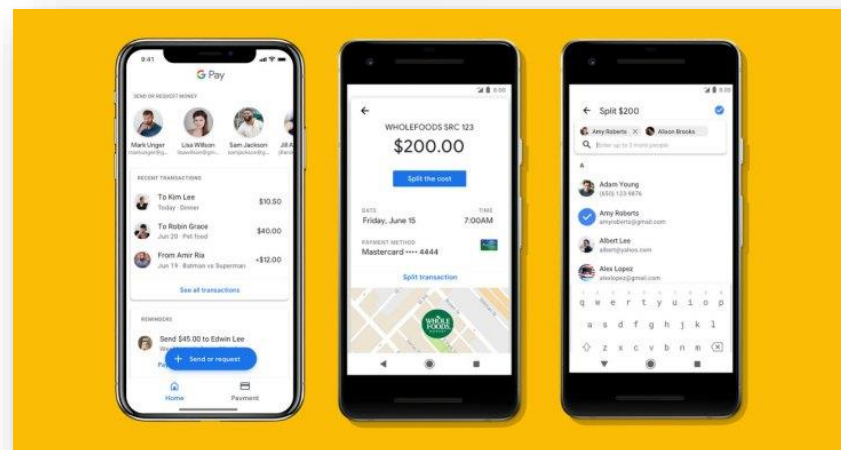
9:41

G Pay

SEND OR REQUEST MONEY

Mark Unger
Lisa Wilson
Sam Jackson
Jill A

RECENT TRANSACTIONS

To Kim Lee
Today · Dinner
$10.50

To Robin Grace
Jun 20 · Pet food
$40.00

From Amir Ria
Jun 19 · Batman vs Superman
+$12.00

See all transactions

REMINDERS

Send $45.00 to Edwin Lee

Send or request

Home
Payment

8:00

WHOLEFOODS SRC 123
$200.00

Split the cost

DATE
Friday, June 15

TIME
7:00AM

PAYMENT METHOD
Mastercard ···· 4444

Split transaction

WHOLE FOODS

8:00

Split $200

Amy Roberts
Alison Brooks

Enter up to 3 more people

A

Adam Young
(650) 123 5674

Amy Roberts
amyroberts@gmail.com

Albert Lee
albert@yahoo.com

Alex Lopez
alexlopez@gmail.com

q w e r t y u i o p
a s d f g h j k l
z x c v b n m